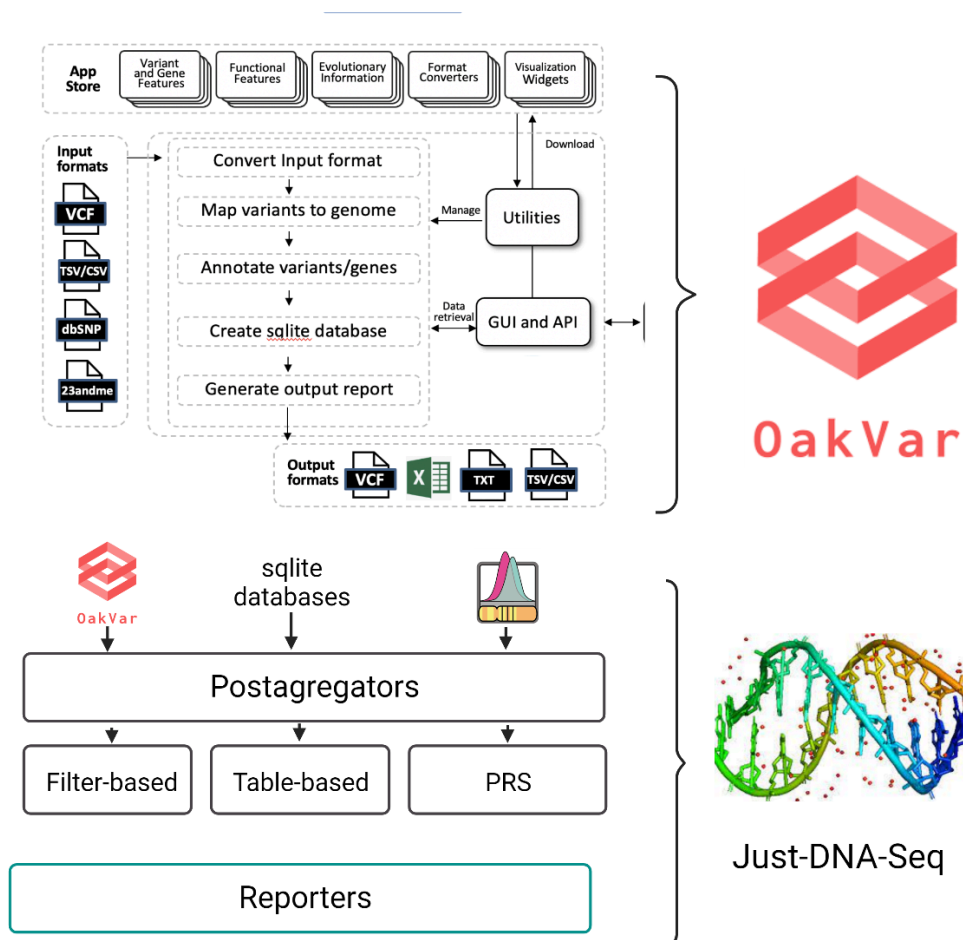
App Store

Variant and Gene Features

Functional Features

Evolutionary Information

Format Converters

Visualization Widgets

Download

Input formats

VCF

TSV/CSV

dbSNP

23andme

Convert Input format

Map variants to genome

Annotate variants/genes

Create sqlite database

Generate output report

Manage

Utilities

Data retrieval

GUI and API

Output formats

VCF

X

TXT

TSV/CSV

OakVar

OakVar

sqlite databases

Postagregators

Filter-based

Table-based

PRS

Reporters

Just-DNA-Seq